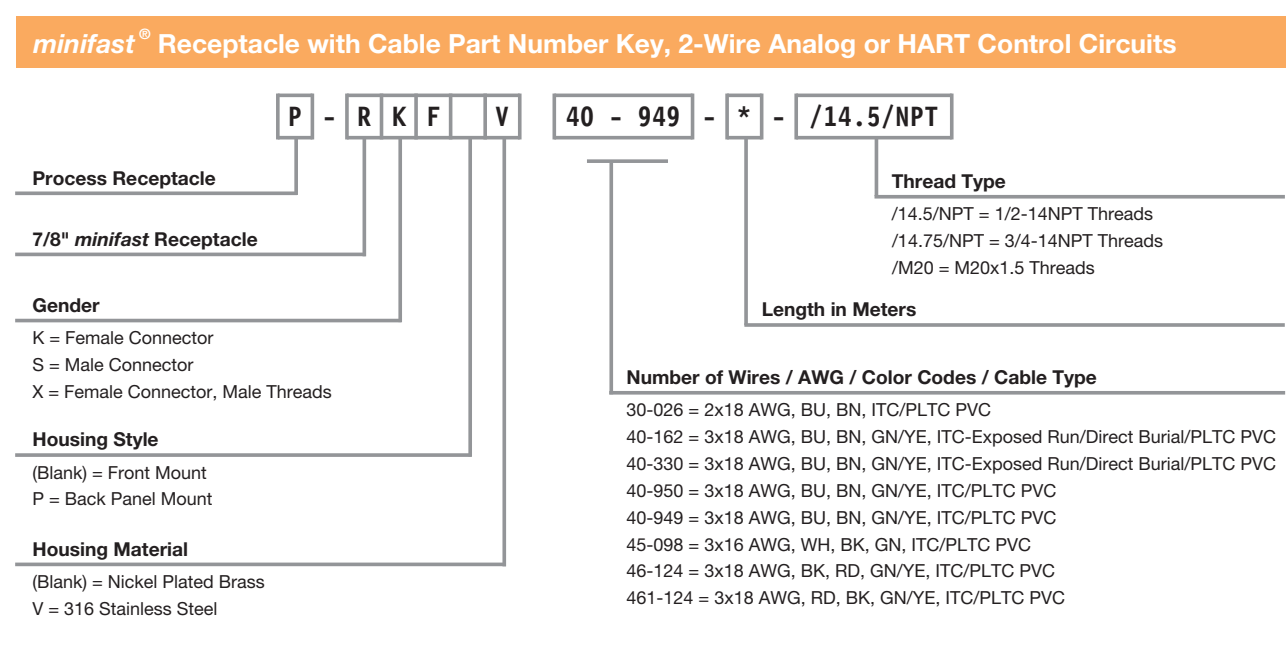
*minifast* ® Receptacle with Cable Part Number Key, 2-Wire Analog or HART Control Circuits

P - R K F V 40 - 949 - * - /14.5/NPT

Process Receptacle

7/8" *minifast* Receptacle

Gender
K = Female Connector
S = Male Connector
X = Female Connector, Male Threads

Housing Style
(Blank) = Front Mount
P = Back Panel Mount

Housing Material
(Blank) = Nickel Plated Brass
V = 316 Stainless Steel

Thread Type
/14.5/NPT = 1/2-14NPT Threads
/14.75/NPT = 3/4-14NPT Threads
/M20 = M20x1.5 Threads

Length in Meters

Number of Wires / AWG / Color Codes / Cable Type
30-026 = 2x18 AWG, BU, BN, ITC/PLTC PVC
40-162 = 3x18 AWG, BU, BN, GN/YE, ITC-Exposed Run/Direct Burial/PLTC PVC
40-330 = 3x18 AWG, BU, BN, GN/YE, ITC-Exposed Run/Direct Burial/PLTC PVC
40-950 = 3x18 AWG, BU, BN, GN/YE, ITC/PLTC PVC
40-949 = 3x18 AWG, BU, BN, GN/YE, ITC/PLTC PVC
45-098 = 3x16 AWG, WH, BK, GN, ITC/PLTC PVC
46-124 = 3x18 AWG, BK, RD, GN/YE, ITC/PLTC PVC
461-124 = 3x18 AWG, RD, BK, GN/YE, ITC/PLTC PVC